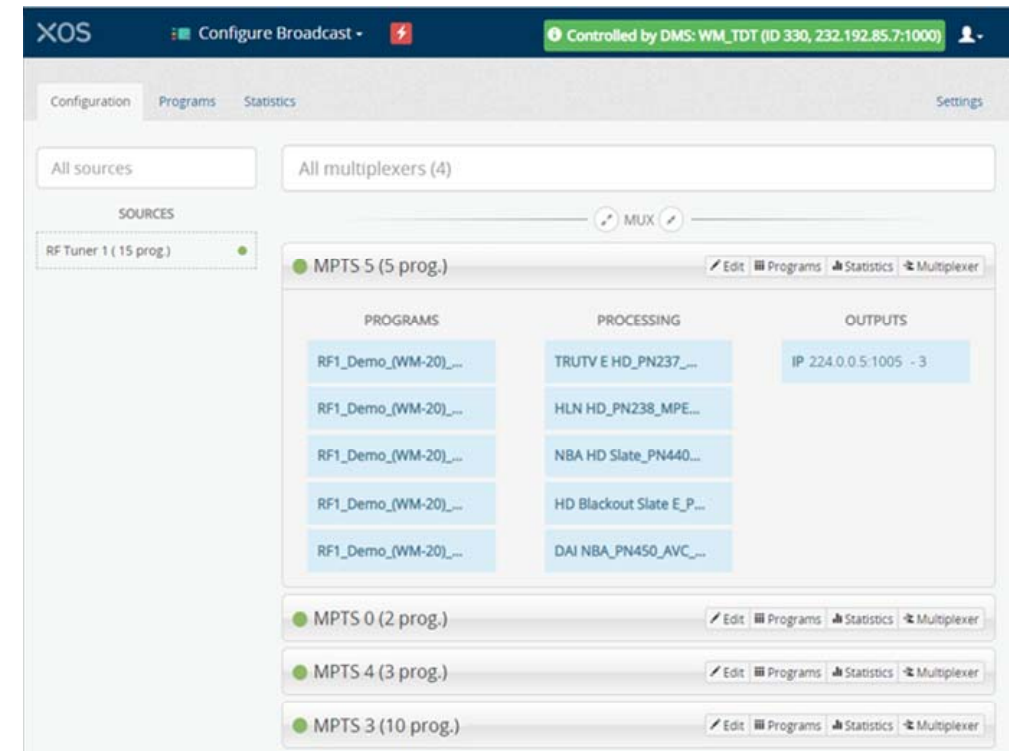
XOS Configure Broadcast ▾ Controlled by DMS: WM_TDT (ID 330, 232.192.85.7:1000)

Configuration Programs Statistics Settings

All sources

SOURCES

RF Tuner 1 ( 15 prog.)

All multiplexers (4)

MUX

MPTS 5 (5 prog.)

Edit Programs Statistics Multiplexer

| PROGRAMS | PROCESSING | OUTPUTS |
|---|---|---|
| RF1_Demo_(WM-20)_... | TRUTV E HD_PN237_... | IP 224.0.0.5:1005 - 3 |
| RF1_Demo_(WM-20)_... | HLN HD_PN238_MPE... | |
| RF1_Demo_(WM-20)_... | NBA HD Slate_PN440... | |
| RF1_Demo_(WM-20)_... | HD Blackout Slate E_P... | |
| RF1_Demo_(WM-20)_... | DAI NBA_PN450_AVC_... | |

MPTS 0 (2 prog.)

Edit Programs Statistics Multiplexer

MPTS 4 (3 prog.)

Edit Programs Statistics Multiplexer

MPTS 3 (10 prog.)

Edit Programs Statistics Multiplexer